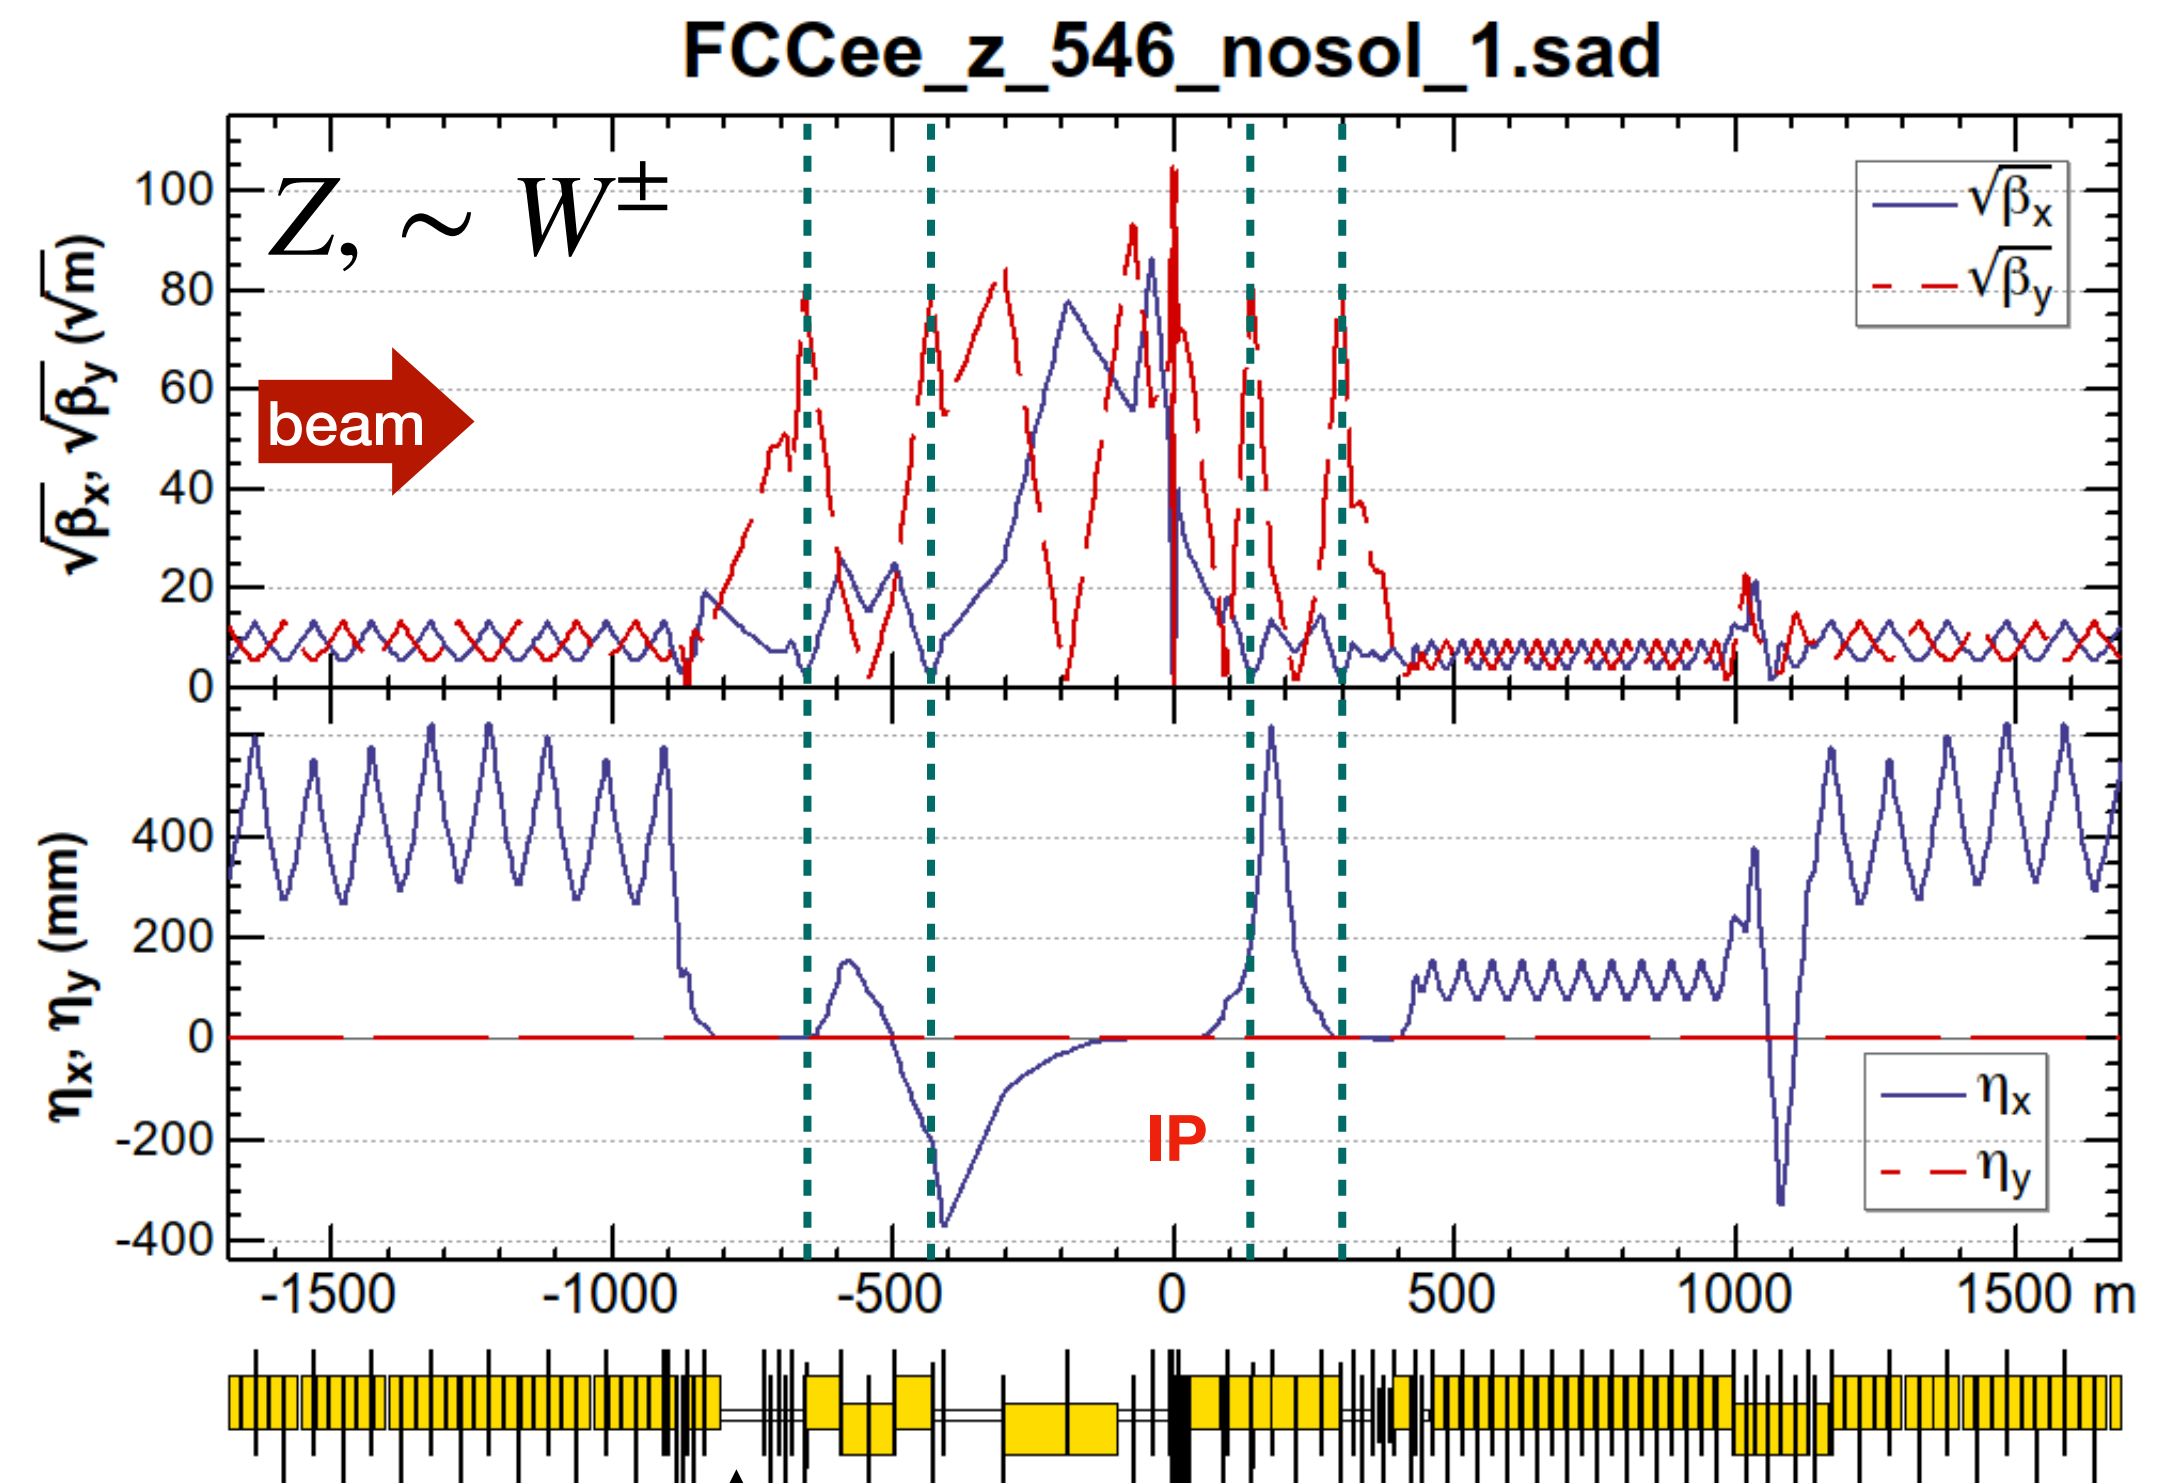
FCCee_z_546_nosol_1.sad

$Z, \sim W^{\pm}$

beam

$\sqrt{\beta_x}, \sqrt{\beta_y}$ ($\sqrt{m}$)

100
80
60
40
20
0

$\sqrt{\beta_x}$
$\sqrt{\beta_y}$

$\eta_x, \eta_y$ (mm)

400
200
0
-200
-400

IP

$\eta_x$
$\eta_y$

-1500 -1000 -500 0 500 1000 1500 m